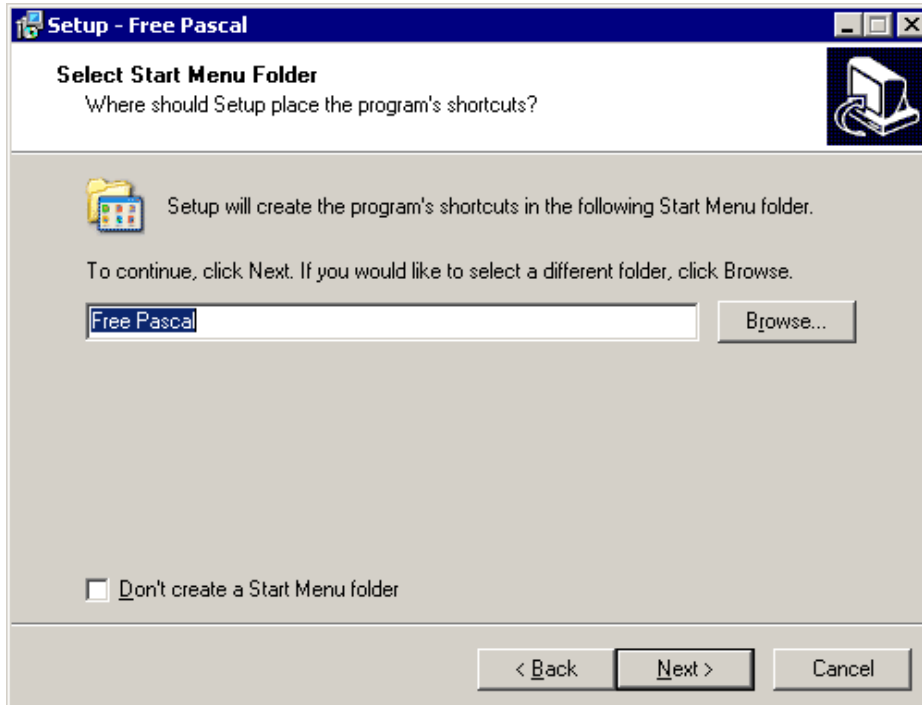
Setup - Free Pascal

Select Start Menu Folder
Where should Setup place the program's shortcuts?

Setup will create the program's shortcuts in the following Start Menu folder.

To continue, click Next. If you would like to select a different folder, click Browse.

Free Pascal

Browse...

Don't create a Start Menu folder

< Back

Next >

Cancel